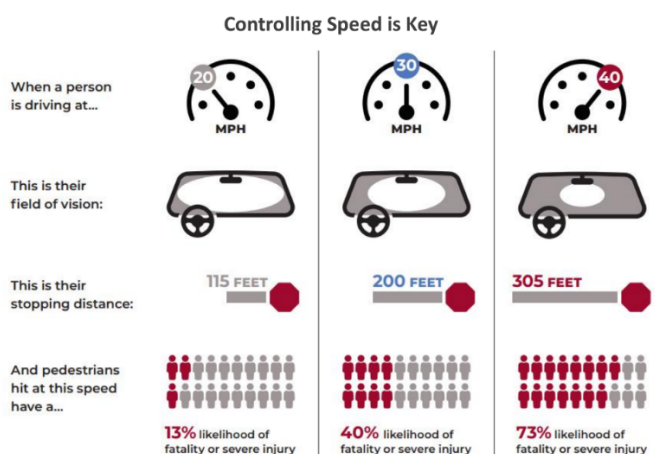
Controlling Speed is Key

When a person is driving at...

20 MPH

30 MPH

40 MPH

This is their field of vision:

This is their stopping distance:

115 FEET

200 FEET

305 FEET

And pedestrians hit at this speed have a...

13% likelihood of fatality or severe injury

40% likelihood of fatality or severe injury

73% likelihood of fatality or severe injury